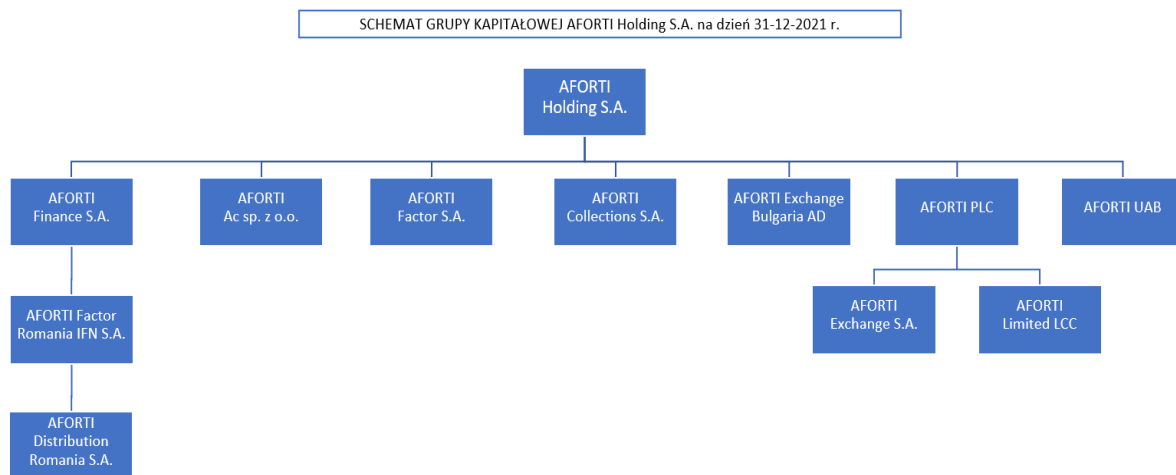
SCHEMAT GRUPY KAPITAŁOWEJ AFORTI Holding S.A. na dzień 31-12-2021 r.

AFORTI Holding S.A.

AFORTI Finance S.A.

AFORTI Ac sp. z o.o.

AFORTI Factor S.A.

AFORTI Collections S.A.

AFORTI Exchange Bulgaria AD

AFORTI PLC

AFORTI UAB

AFORTI Factor Romania IFN S.A.

AFORTI Exchange S.A.

AFORTI Limited LCC

AFORTI Distribution Romania S.A.